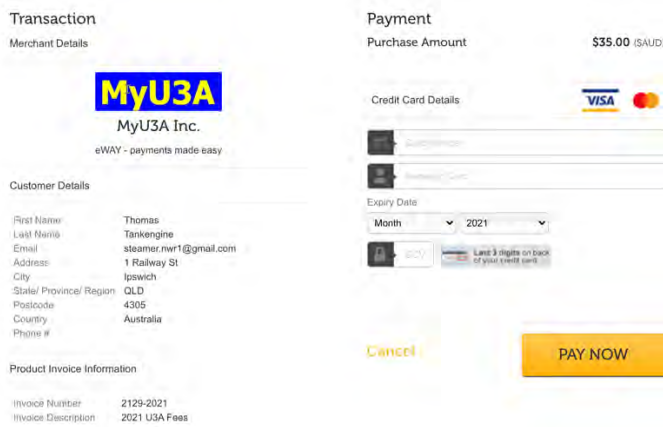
Transaction

Merchant Details

MyU3A

MyU3A Inc.

eWAY - payments made easy

Customer Details

| | |
|---|---|
| First Name | Thomas |
| Last Name | Tankengine |
| Email | steamer.nwr1@gmail.com |
| Address | 1 Railway St |
| City | Ipswich |
| State/ Province/ Region | QLD |
| Postcode | 4305 |
| Country | Australia |
| Phone # | |

Product Invoice Information

| | |
|---|---|
| Invoice Number | 2129-2021 |
| Invoice Description | 2021 U3A Fees |

Payment

Purchase Amount $35.00 (\$AUD)

Credit Card Details

VISA

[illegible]

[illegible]

Expiry Date

Month 2021

CVV Last 3 digits on back of your credit card

Cancel

PAY NOW